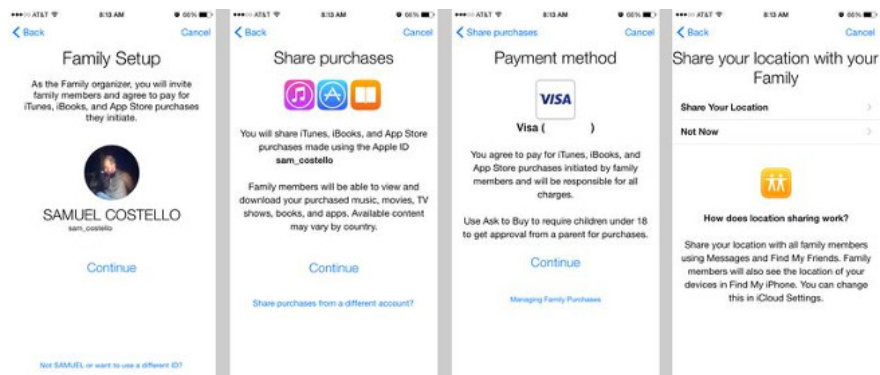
●●●○○ AT&T 8:13 AM 66%

Back Cancel

Family Setup

As the Family organizer, you will invite family members and agree to pay for iTunes, iBooks, and App Store purchases they initiate.

SAMUEL COSTELLO

sam_costello

Continue

Not SAMUEL or want to use a different ID?

●●●○○ AT&T 8:13 AM 66%

Back Cancel

Share purchases

You will share iTunes, iBooks, and App Store purchases made using the Apple ID sam_costello

Family members will be able to view and download your purchased music, movies, TV shows, books, and apps. Available content may vary by country.

Continue

Share purchases from a different account?

●●●○○ AT&T 8:13 AM 66%

Share purchases Cancel

Payment method

VISA

Visa ( )

You agree to pay for iTunes, iBooks, and App Store purchases initiated by family members and will be responsible for all charges.

Use Ask to Buy to require children under 18 to get approval from a parent for purchases.

Continue

Managing Family Purchases

●●●○○ AT&T 8:13 AM 66%

Back Cancel

Share your location with your Family

Share Your Location

Not Now

How does location sharing work?

Share your location with all family members using Messages and Find My Friends. Family members will also see the location of your devices in Find My iPhone. You can change this in iCloud Settings.